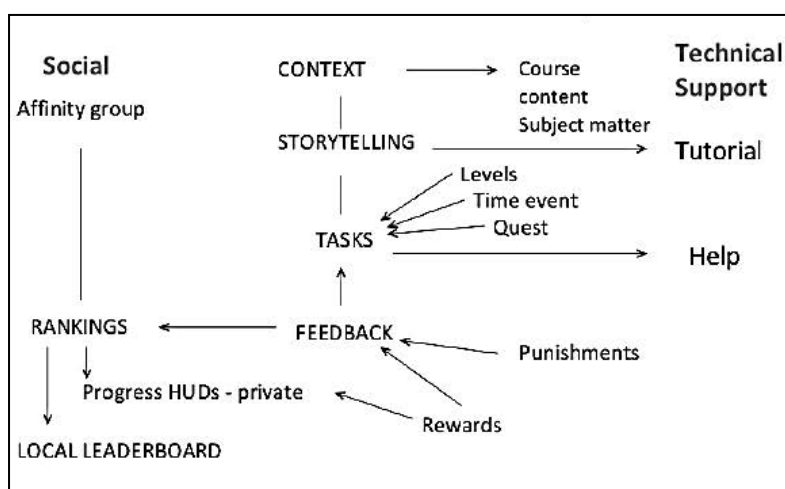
Social

Affinity group

CONTEXT

Course content Subject matter

Technical Support

STORYTELLING

Tutorial

Levels

Time event

Quest

TASKS

Help

RANKINGS

FEEDBACK

Punishments

Progress HUDs - private

Rewards

LOCAL LEADERBOARD